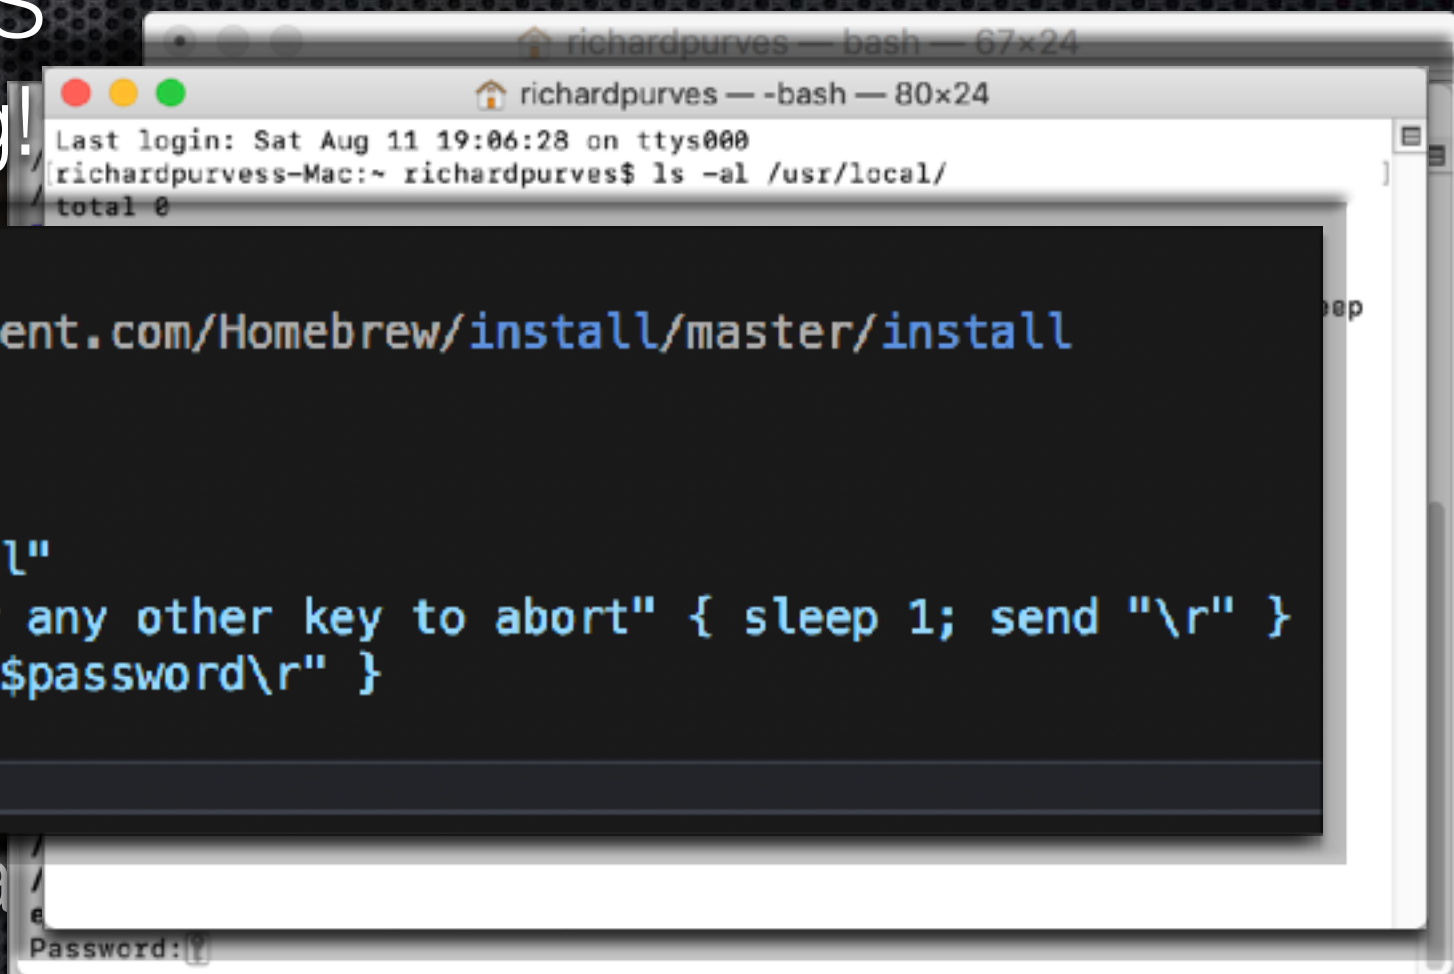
richardpurves — bash — 67×24

richardpurves — -bash — 80×24

Last login: Sat Aug 11 19:06:28 on ttys000
richardpurvess-Mac:~ richardpurves$ ls -al /usr/local/
total 0

ent.com/Homebrew/install/master/install

l"
any other key to abort" { sleep 1; send "\r" }
$password\r" }

eep

Password: